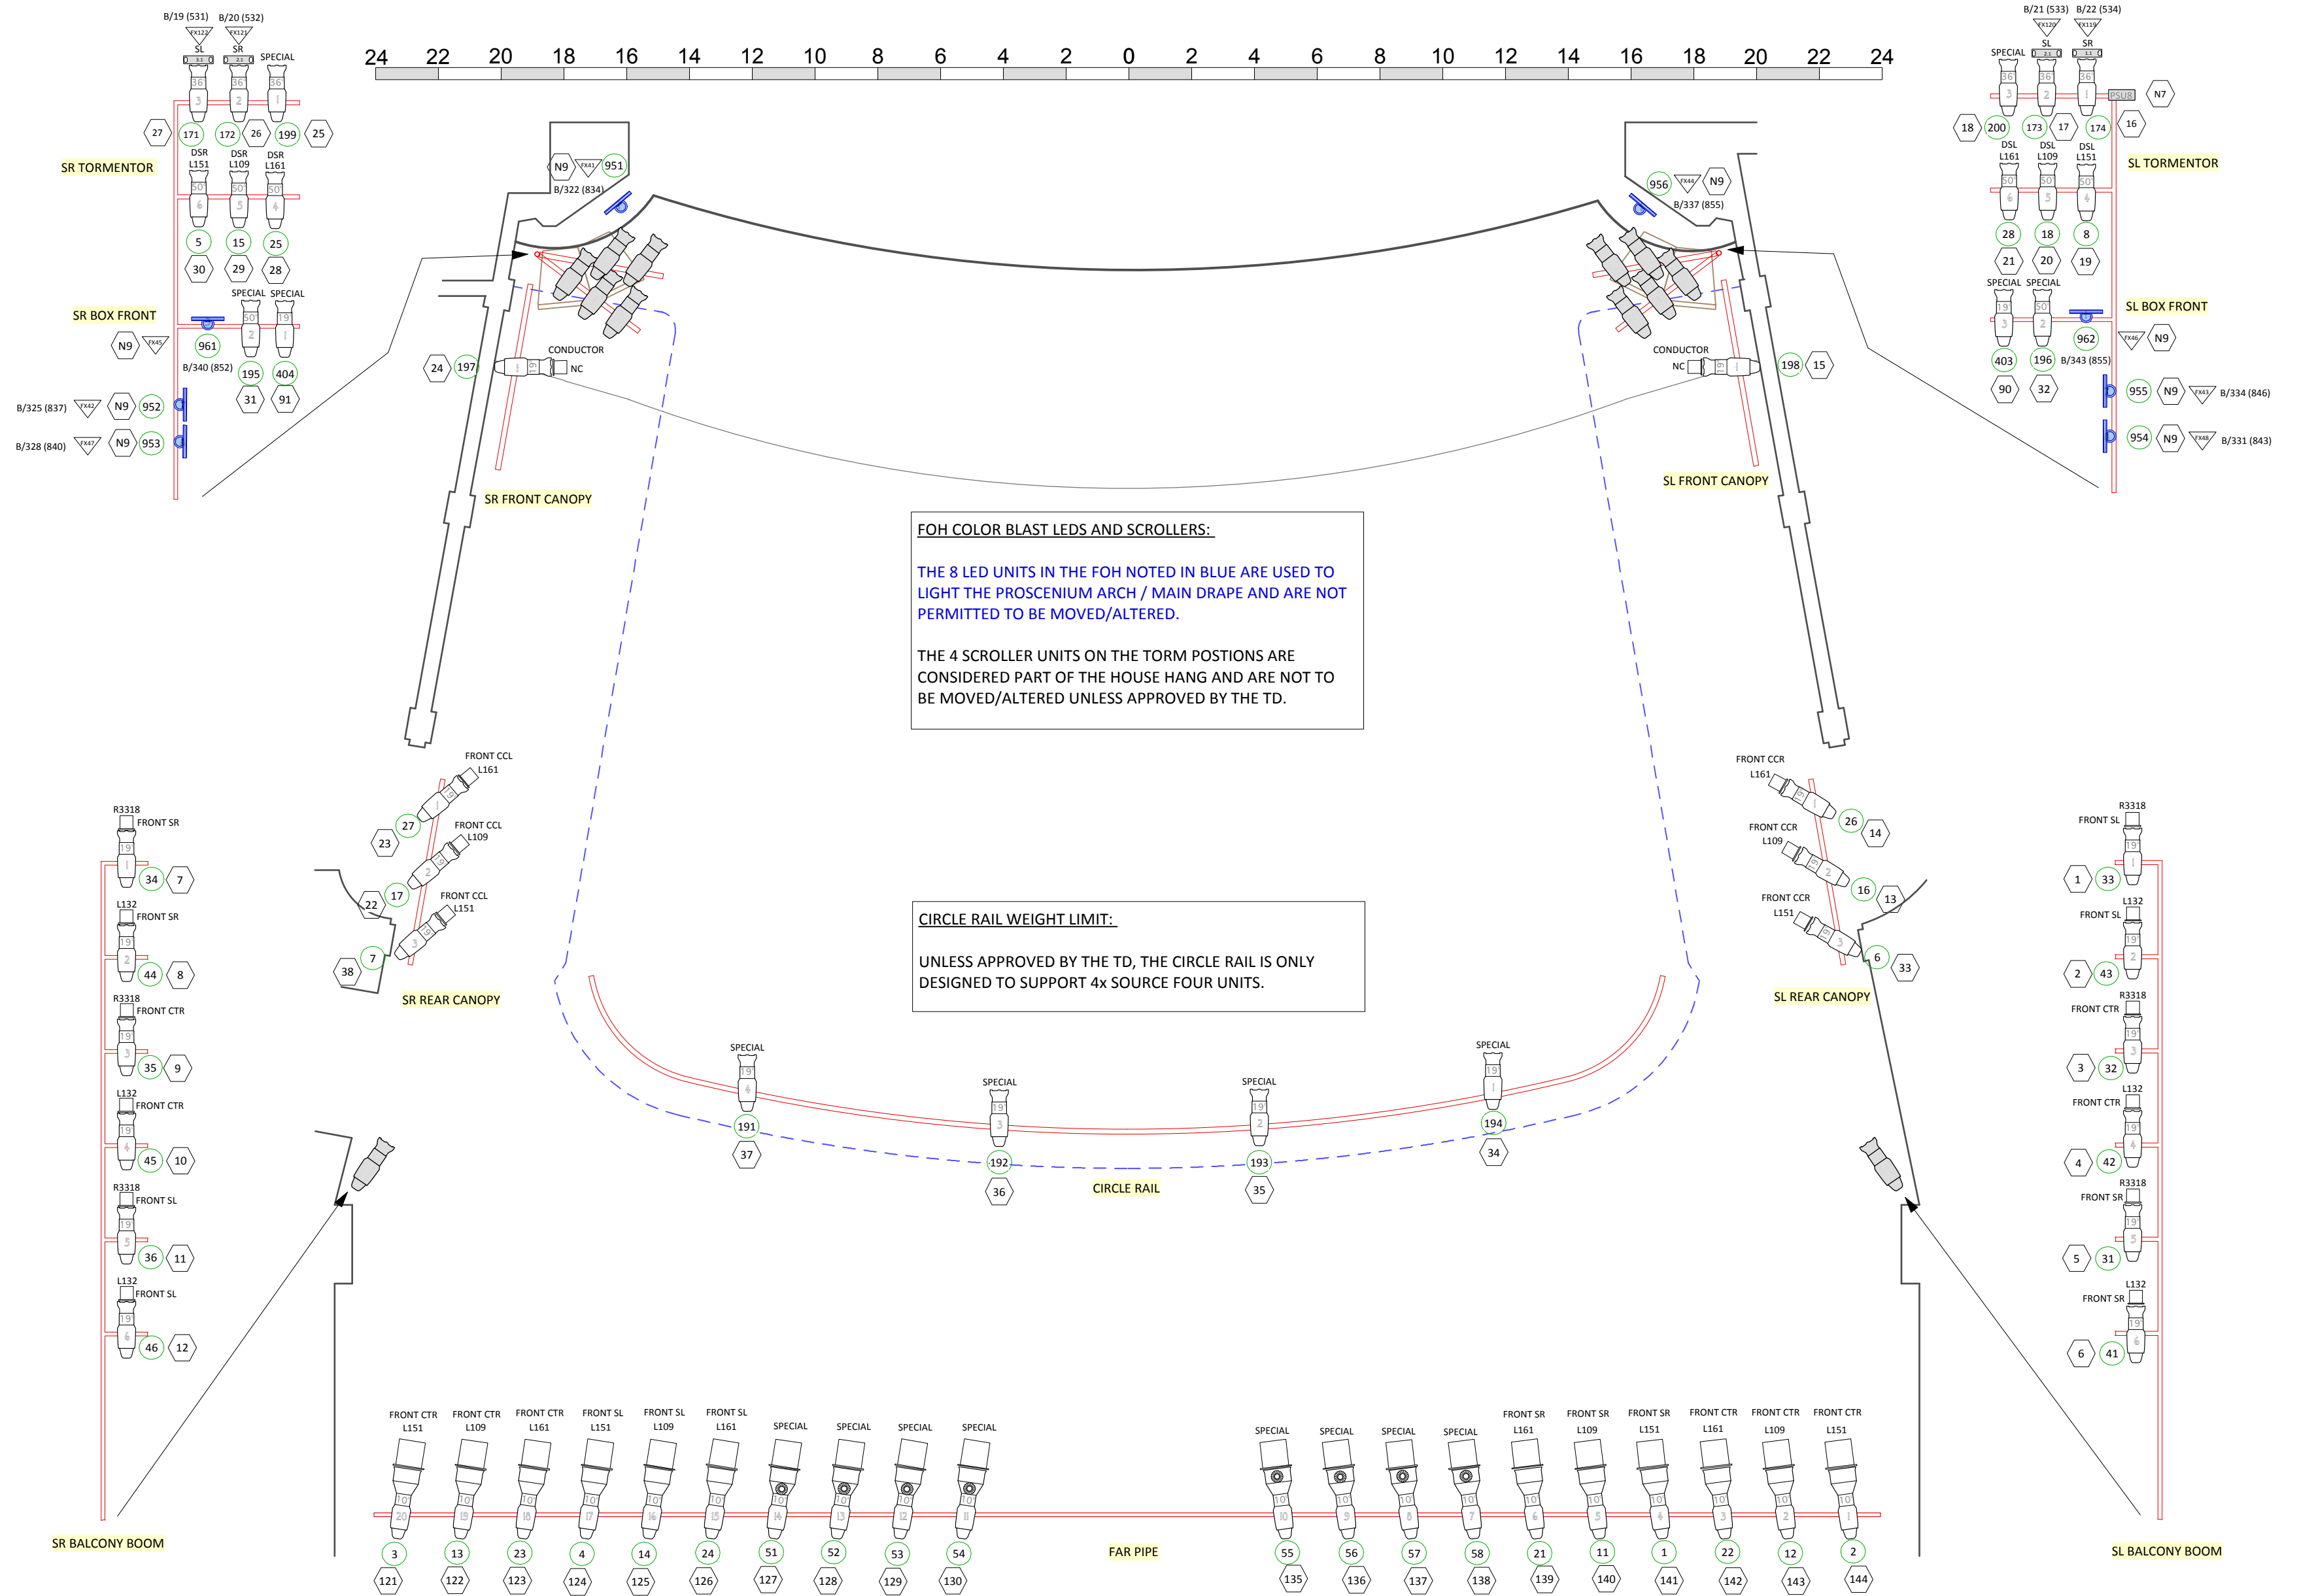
24 22 20 18 16 14 12 10 8 6 4 2 0 2 4 6 8 10 12 14 16 18 20 22 24

B/19 (531) B/20 (532)
FX122 FX121
SL SR SPECIAL
36 36 36
3 2 1
27 171 172 26 199 25
SR TORMENTOR
DSR L151 DSR L109 DSR L161
50 50 50
6 5 4
5 15 25
30 29 28
SR BOX FRONT
SPECIAL SPECIAL
N9 FX45 961
B/340 (852)
195 404
31 91
B/325 (837) FX42 N9 952
B/328 (840) FX47 N9 953

N9 FX41 951
B/322 (834)
CONDUCTOR
NC
24 197
SR FRONT CANOPY

956 FX44 N9
B/337 (855)
CONDUCTOR
NC
198 15
SL FRONT CANOPY

B/21 (533) B/22 (534)
FX120 FX119
SPECIAL SL SR
36 36 36
3 2 1
PSU8 N7
18 200 173 17 174 16
DSL L161 DSL L109 DSL L151
SL TORMENTOR
28 18 8
21 20 19
SPECIAL SPECIAL
SL BOX FRONT
962 FX46 N9
403 196 B/343 (855)
90 32
955 N9 FX43 B/334 (846)
954 N9 FX48 B/331 (843)

FOH COLOR BLAST LEDS AND SCROLLERS:

THE 8 LED UNITS IN THE FOH NOTED IN BLUE ARE USED TO LIGHT THE PROSCENIUM ARCH / MAIN DRAPE AND ARE NOT PERMITTED TO BE MOVED/ALTERED.

THE 4 SCROLLER UNITS ON THE TORM POSTIONS ARE CONSIDERED PART OF THE HOUSE HANG AND ARE NOT TO BE MOVED/ALTERED UNLESS APPROVED BY THE TD.

FRONT CCL L161
27 23
FRONT CCL L109
17 22
FRONT CCL L151
7 38
SR REAR CANOPY

FRONT CCR L161
26 14
FRONT CCR L109
16 13
FRONT CCR L151
6 33
SL REAR CANOPY

CIRCLE RAIL WEIGHT LIMIT:

UNLESS APPROVED BY THE TD, THE CIRCLE RAIL IS ONLY DESIGNED TO SUPPORT 4x SOURCE FOUR UNITS.

R3318 FRONT SR 34 7
L132 FRONT SR 44 8
R3318 FRONT CTR 35 9
L132 FRONT CTR 45 10
R3318 FRONT SL 36 11
L132 FRONT SL 46 12
SR BALCONY BOOM

R3318 FRONT SL 1 33
L132 FRONT SL 2 43
R3318 FRONT CTR 3 32
L132 FRONT CTR 4 42
R3318 FRONT SR 5 31
L132 FRONT SR 6 41
SL BALCONY BOOM

SPECIAL 191 37
SPECIAL 192 36
SPECIAL 193 35
SPECIAL 194 34
CIRCLE RAIL

FRONT CTR L151 3 121
FRONT CTR L109 13 122
FRONT CTR L161 23 123
FRONT SL L151 4 124
FRONT SL L109 14 125
FRONT SL L161 24 126
SPECIAL 51 127
SPECIAL 52 128
SPECIAL 53 129
SPECIAL 54 130
FAR PIPE
SPECIAL 55 135
SPECIAL 56 136
SPECIAL 57 137
SPECIAL 58 138
FRONT SR L161 21 139
FRONT SR L109 11 140
FRONT SR L151 1 141
FRONT CTR L161 22 142
FRONT CTR L109 12 143
FRONT CTR L151 2 144